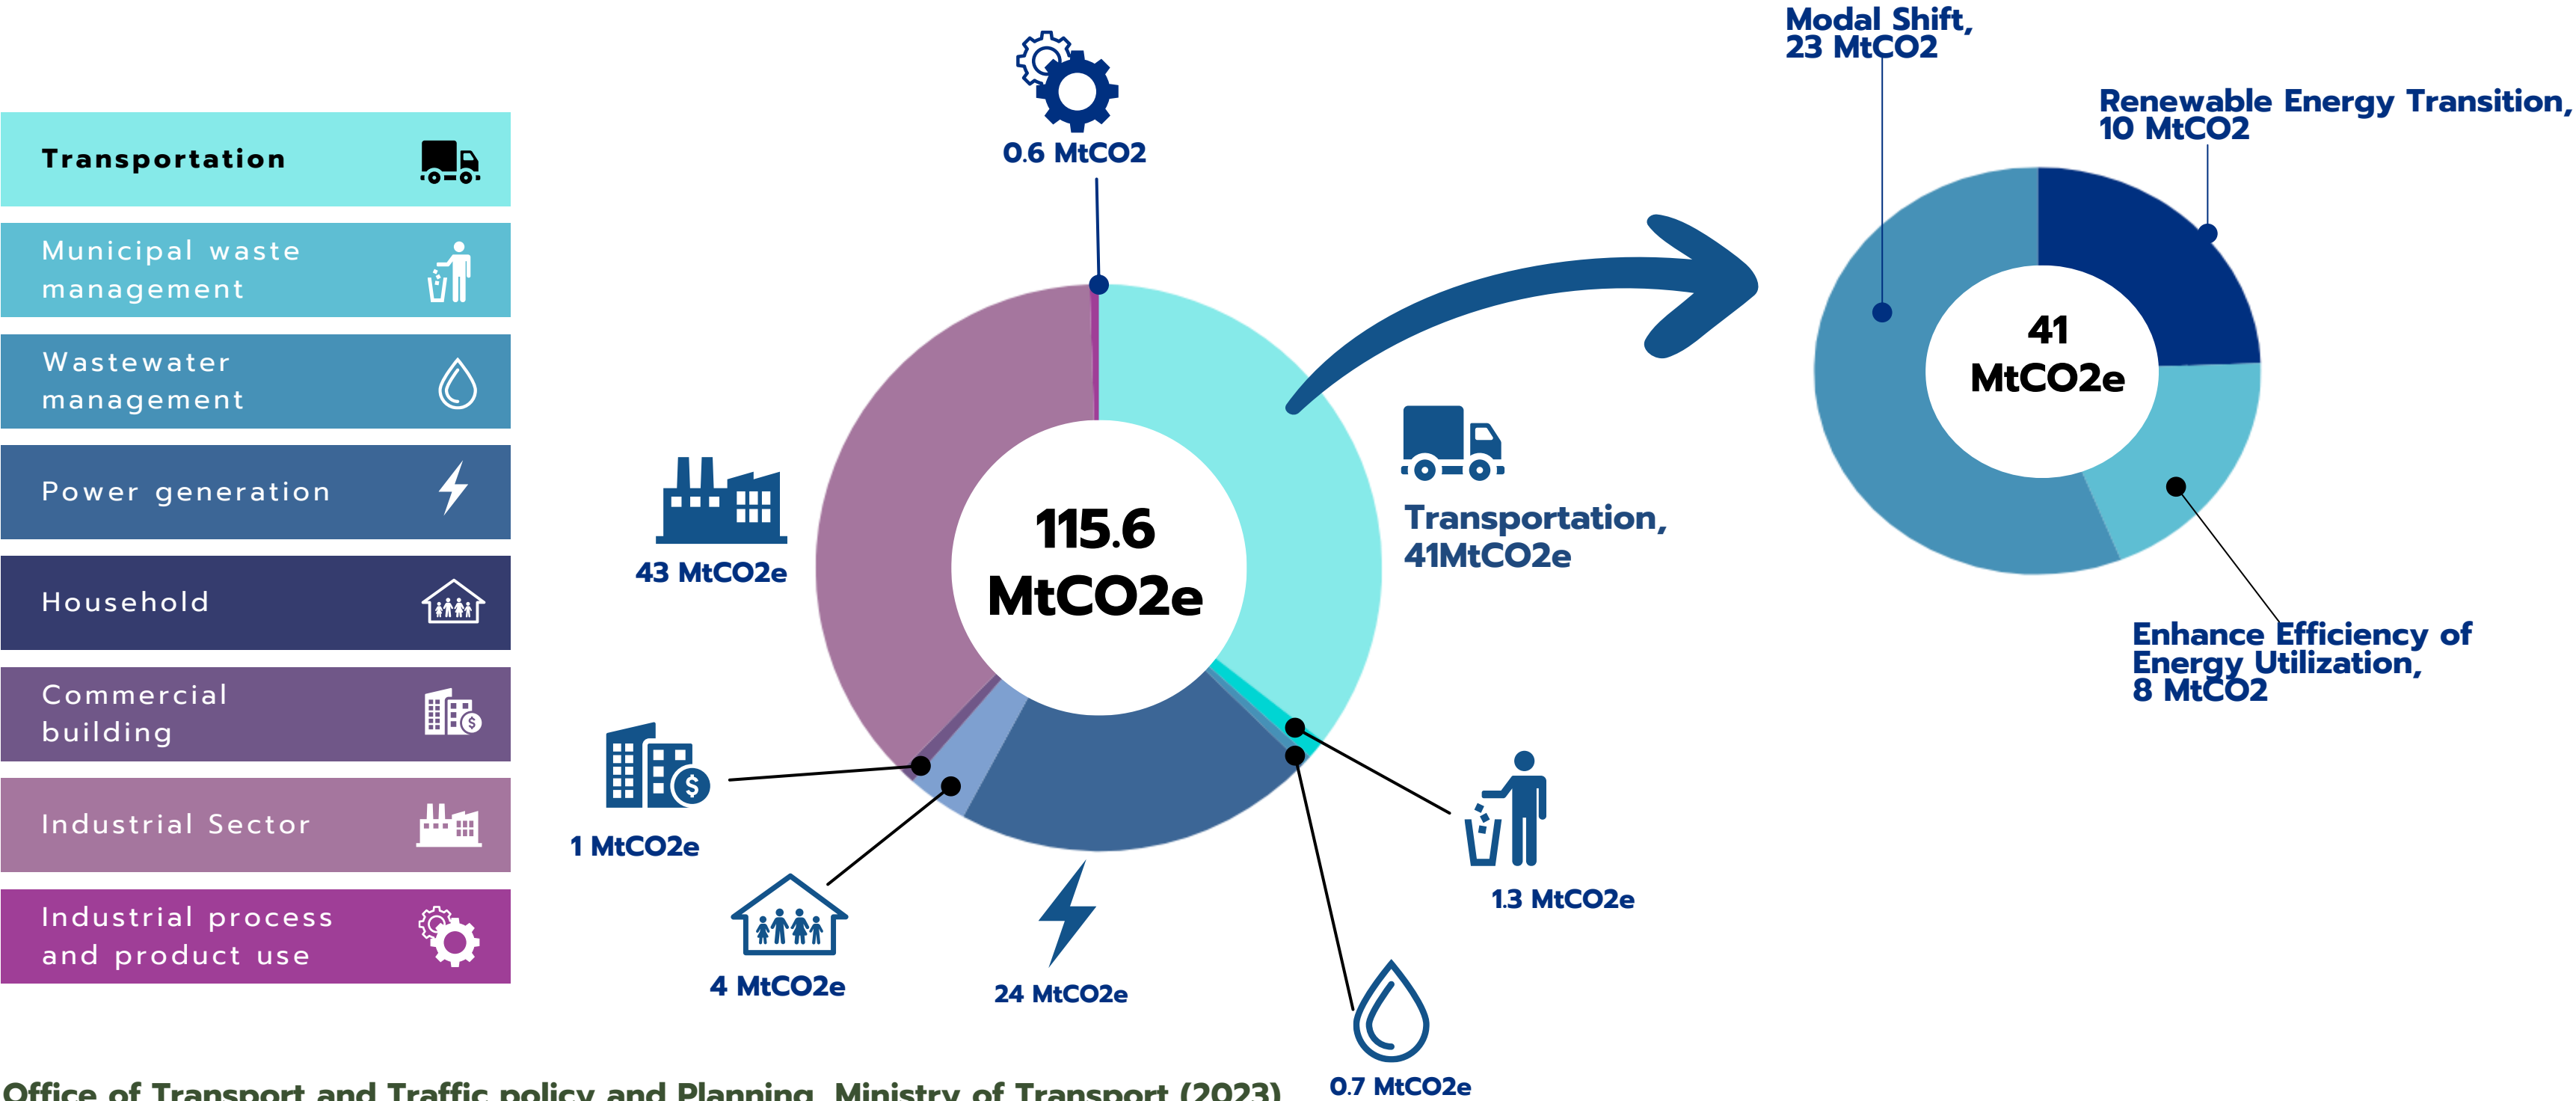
Transportation

Municipal waste management

Wastewater management

Power generation

Household

Commercial building

Industrial Sector

Industrial process and product use

0.6 MtCO2

115.6 MtCO2e

43 MtCO2e

Transportation, 41MtCO2e

1 MtCO2e

4 MtCO2e

24 MtCO2e

1.3 MtCO2e

0.7 MtCO2e

Modal Shift, 23 MtCO2

Renewable Energy Transition, 10 MtCO2

41 MtCO2e

Enhance Efficiency of Energy Utilization, 8 MtCO2

Office of Transport and Traffic policy and Planning, Ministry of Transport (2023)